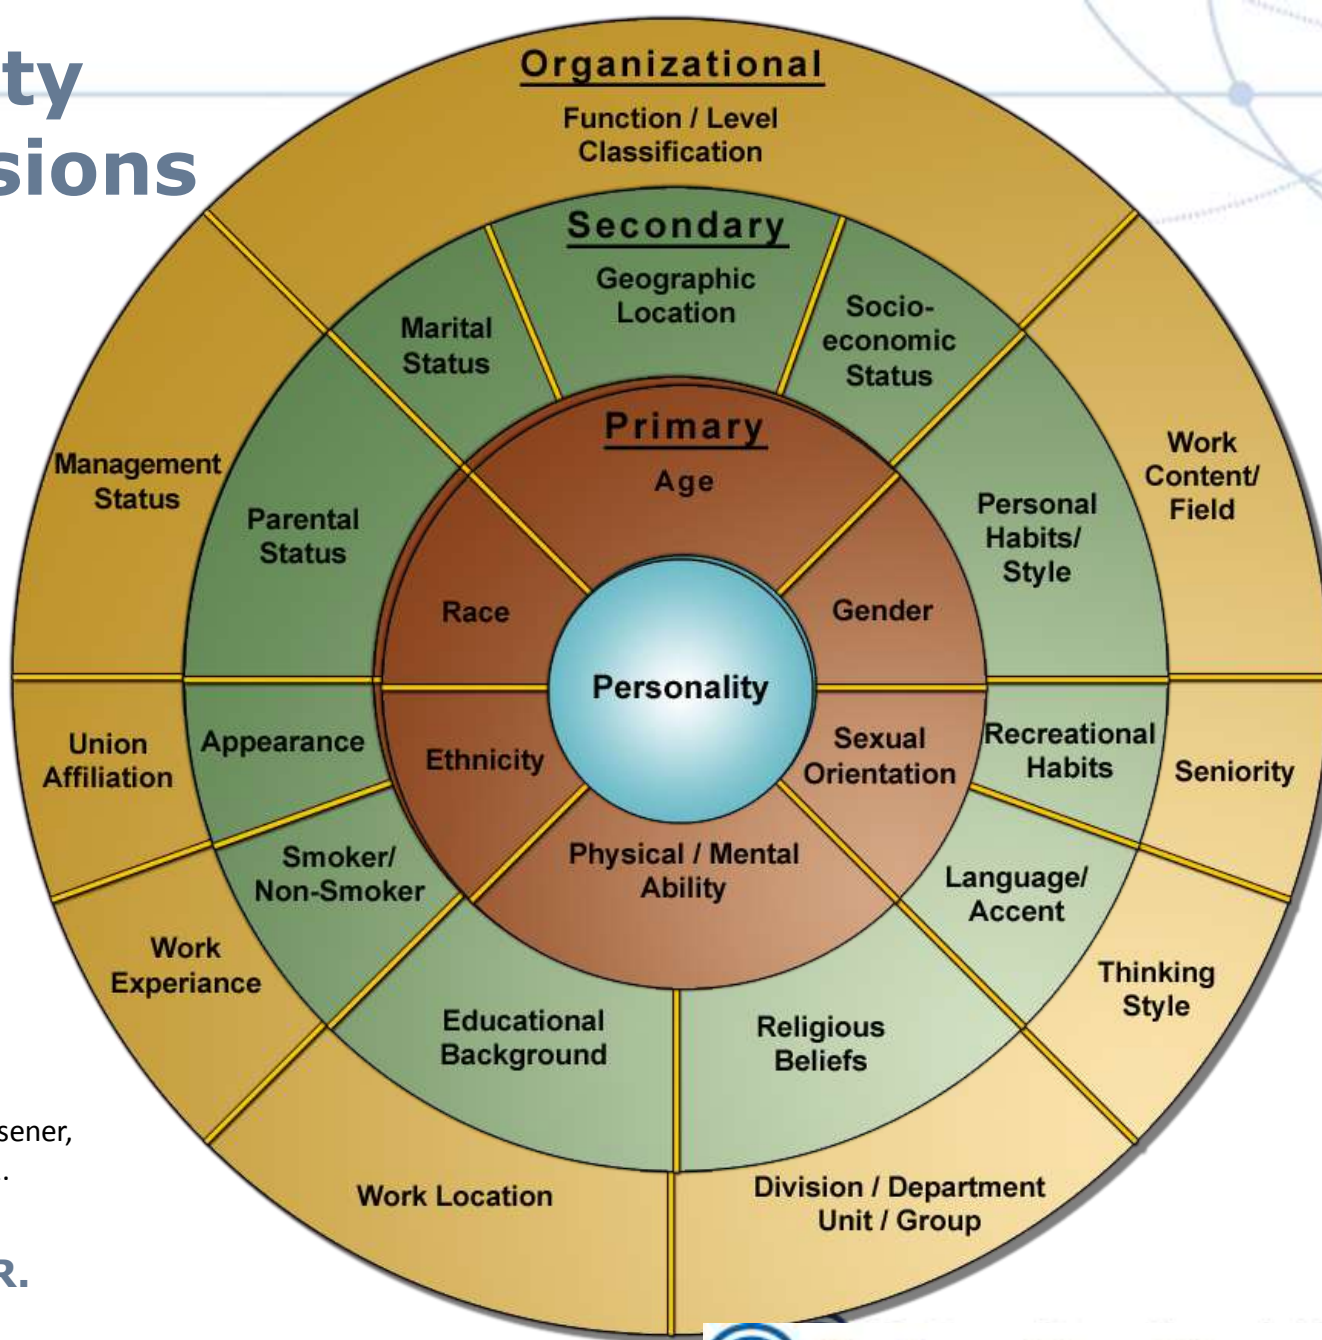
ty
sions

Organizational
Function / Level Classification

Secondary
Geographic Location

Marital Status

Socio-economic Status

Primary
Age

Management Status

Parental Status

Work Content/ Field

Personal Habits/ Style

Race

Gender

Personality

Union Affiliation

Appearance

Ethnicity

Sexual Orientation

Recreational Habits

Seniority

Smoker/ Non-Smoker

Physical / Mental Ability

Language/ Accent

Work Experiance

Thinking Style

Educational Background

Religious Beliefs

sener,
.

Work Location

Division / Department Unit / Group

R.